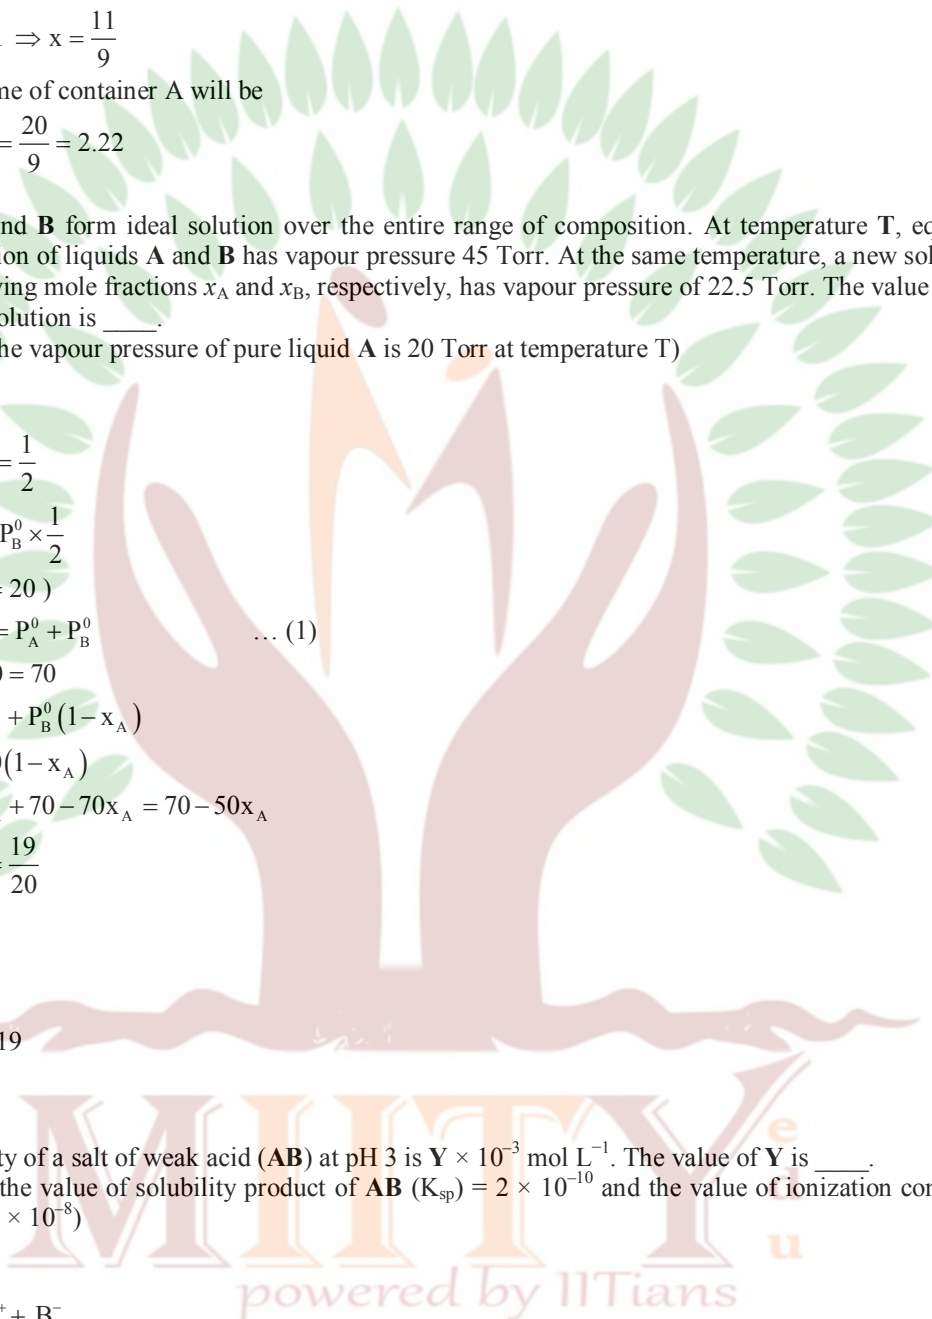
$\Rightarrow x = \frac{11}{9}$

ne of container A will be

$= \frac{20}{9} = 2.22$

nd **B** form ideal solution over the entire range of composition. At temperature **T**, ec ton of liquids **A** and **B** has vapour pressure 45 Torr. At the same temperature, a new sol ving mole fractions $x_A$ and $x_B$, respectively, has vapour pressure of 22.5 Torr. The value olution is ____.
he vapour pressure of pure liquid **A** is 20 Torr at temperature T)

$= \frac{1}{2}$

$P_B^0 \times \frac{1}{2}$

$= 20$ )

$= P_A^0 + P_B^0$ … (1)

$) = 70$

$+ P_B^0(1 - x_A)$

$(1 - x_A)$

$+ 70 - 70x_A = 70 - 50x_A$

$\frac{19}{20}$

19

ty of a salt of weak acid (**AB**) at pH 3 is **Y** × $10^{-3}$ mol $L^{-1}$. The value of **Y** is ____.
the value of solubility product of **AB** ($K_{sp}$) = 2 × $10^{-10}$ and the value of ionization con × $10^{-8}$)

powered by IITians

$^+ + B^-$